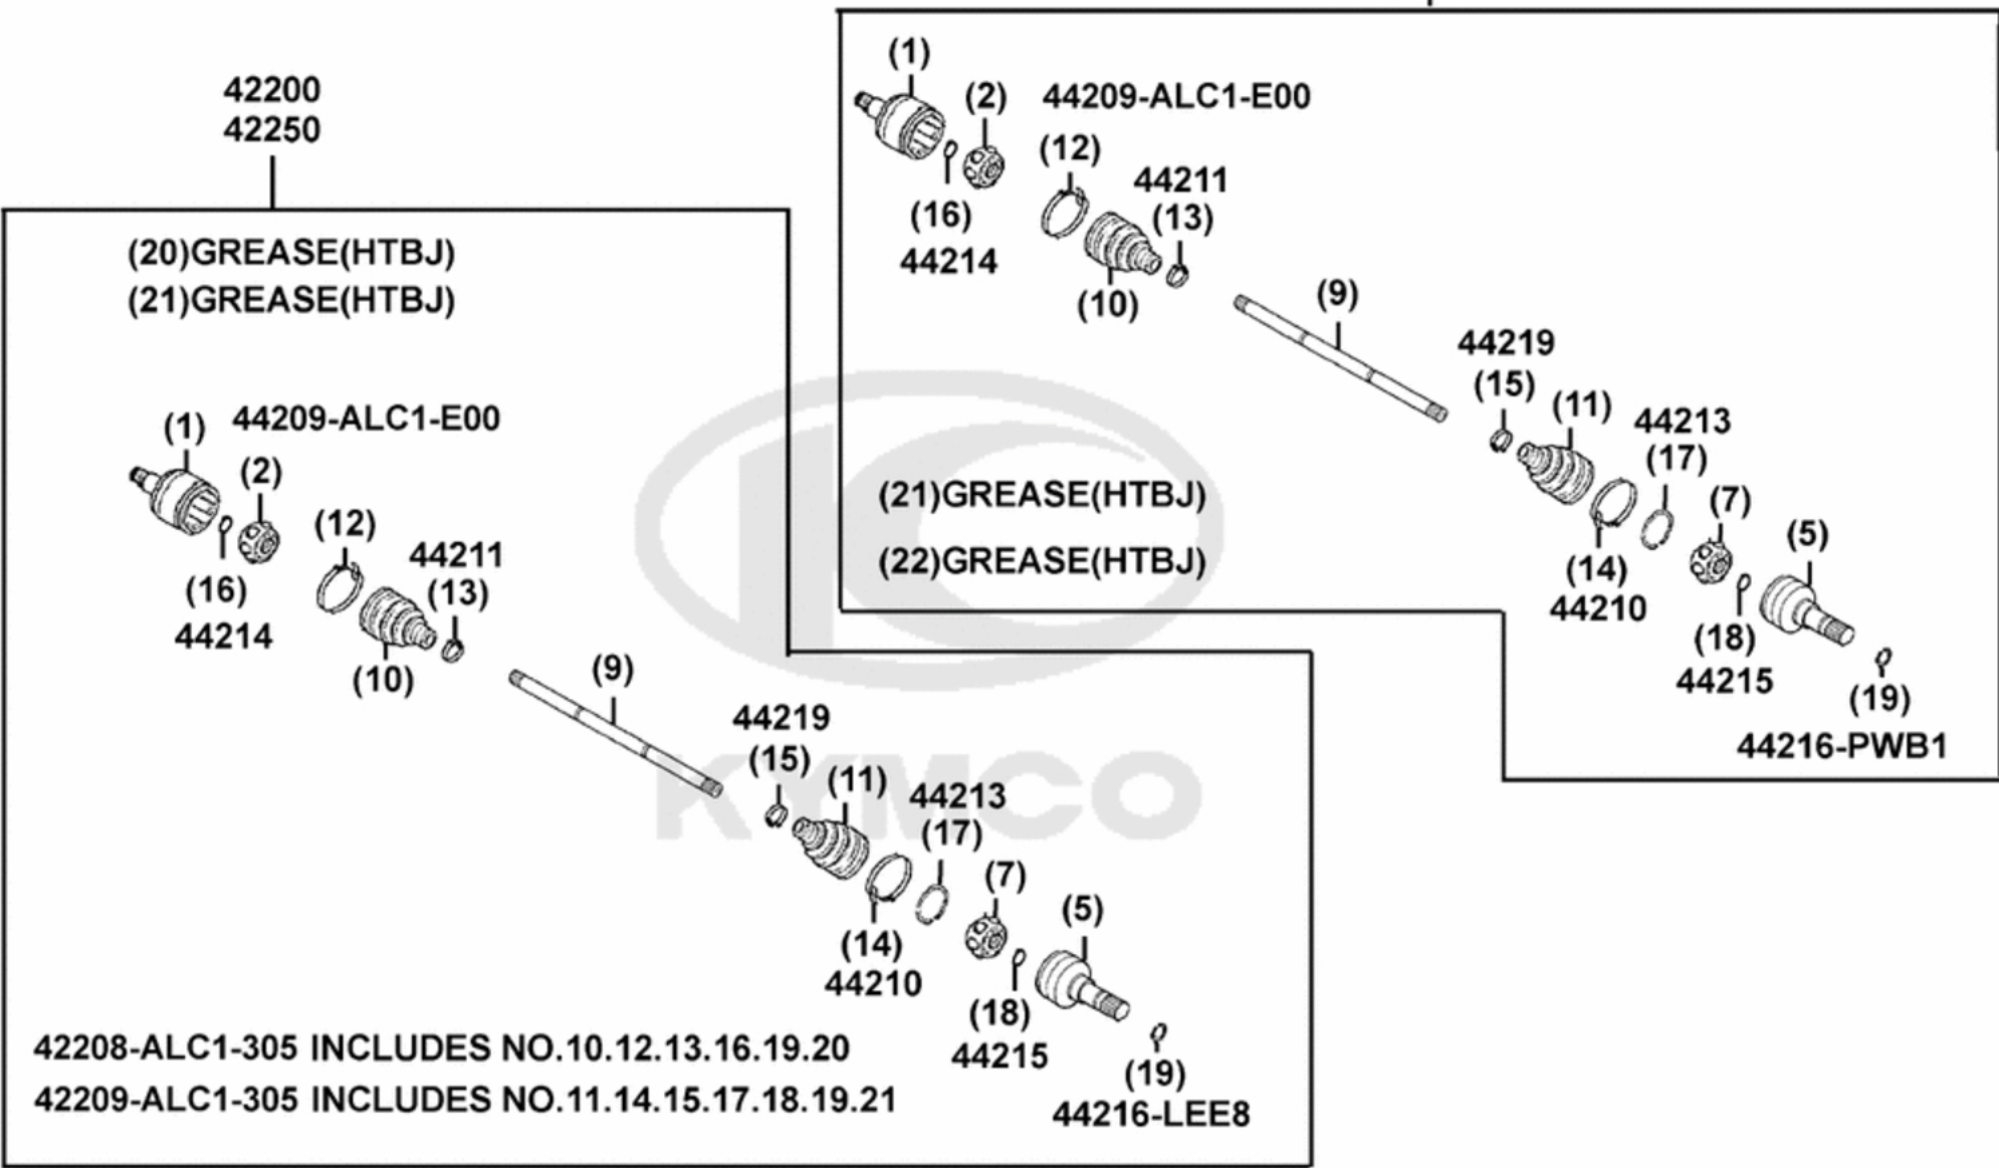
42200
42250

(20)GREASE(HTBJ)
(21)GREASE(HTBJ)

(1) 44209-ALC1-E00
(2)
(16)
44214
(12)
44211
(13)
(10)
(9)
44219
(15)
(11)
44213
(17)
(7)
(5)
(14)
44210
(18)
44215
(19)
44216-LEE8

42208-ALC1-305 INCLUDES NO.10.12.13.16.19.20
42209-ALC1-305 INCLUDES NO.11.14.15.17.18.19.21

KYMCO

(1)
(2) 44209-ALC1-E00
(12)
44211
(13)
(16)
44214
(10)
(9)
44219
(15)
(11)
44213
(17)
(21)GREASE(HTBJ)
(22)GREASE(HTBJ)
(7)
(5)
(14)
44210
(18)
44215
(19)
44216-PWB1